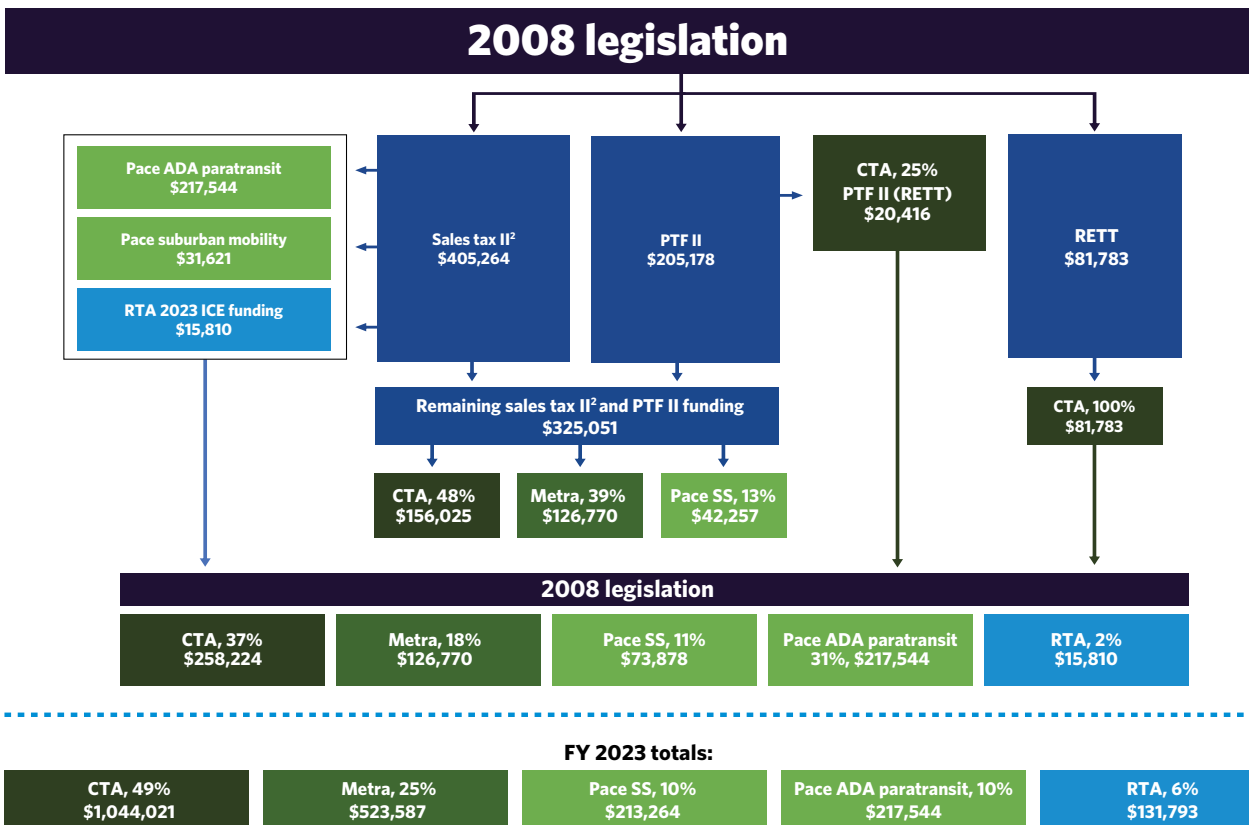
2008 legislation

Pace ADA paratransit
$217,544

Pace suburban mobility
$31,621

RTA 2023 ICE funding
$15,810

Sales tax II$^2$
$405,264

PTF II
$205,178

CTA, 25%
PTF II (RETT)
$20,416

RETT
$81,783

Remaining sales tax II$^2$ and PTF II funding
$325,051

CTA, 100%
$81,783

CTA, 48%
$156,025

Metra, 39%
$126,770

Pace SS, 13%
$42,257

2008 legislation

CTA, 37%
$258,224

Metra, 18%
$126,770

Pace SS, 11%
$73,878

Pace ADA paratransit
31%, $217,544

RTA, 2%
$15,810

FY 2023 totals:

CTA, 49%
$1,044,021

Metra, 25%
$523,587

Pace SS, 10%
$213,264

Pace ADA paratransit, 10%
$217,544

RTA, 6%
$131,793